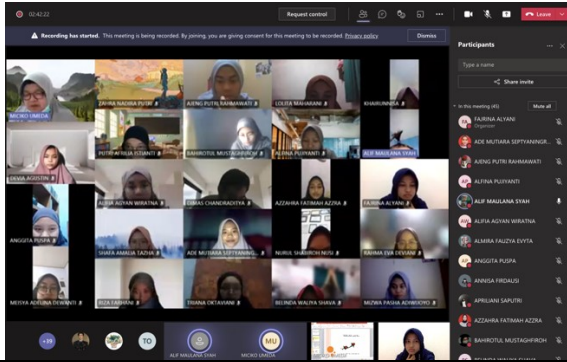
02:43:22

Request control

Leave

Recording has started. This meeting is being recorded. By joining, you are giving consent for this meeting to be recorded. Privacy policy

Dismiss

MICKO UMEDA

ZAHRA NADIRA PUTRI

AJENG PUTRI RAHMAWATI

LOLITA MAHARANI

KHAIRUNNISA

PUTRI AFRILIA JUSANTI

BAHROTUL MUSTAGHFIROH

ALFINA PUJIYANTI

ALIF MAULANA SYAH

DEVIA AGISTIN

ALFIA AGYAN WIRATNA

DIMAS CHANDRADITYA

AZZAHRA FATIMAH AZZRA

FAJRINA ALYANI

ANGGITA PUSPA

SHAFA AMALIA ZAZKIA

ADE MUTIARA SEPTYANING...

NURUL SHABIRAH NUSI

RAHMA EVA DEVIANI

MEISYA ADELINA DEWANTI

RIZA FAIHANI

TRIANA OKTAVIANI

BELINDA WALIYA SHAVA

MIZWA PASHA ADINEGORO

+39

TO

ALIF MAULANA SYAH

MU

MICKO UMEDA

Participants

Type a name

Share invite

In this meeting (45)

Mute all

FAJRINA ALYANI
Organizer

ADE MUTIARA SEPTYANINGR...

AJENG PUTRI RAHMAWATI

ALFINA PUJIYANTI

ALIF MAULANA SYAH

ALFIA AGYAN WIRATNA

ALMIRA FAUZYA EVYTA

ANGGITA PUSPA

ANNISA FIRDAUSI

APRILIANI SAPUTRI

AZZAHRA FATIMAH AZZRA

BAHROTUL MUSTAGHFIROH

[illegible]